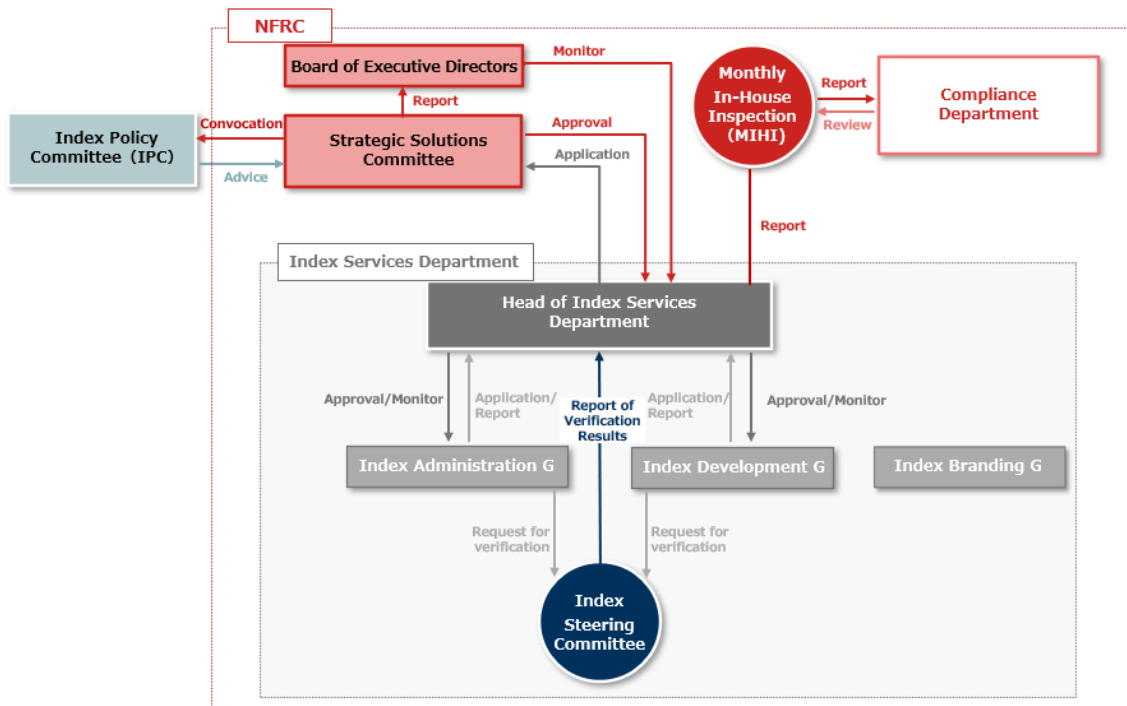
NFRC

Board of Executive Directors

Monitor

Monthly In-House Inspection (MIHI)

Report

Review

Compliance Department

Report

Index Policy Committee (IPC)

Convocation

Advice

Strategic Solutions Committee

Approval

Application

Report

Index Services Department

Head of Index Services Department

Approval/Monitor

Application/ Report

Report of Verification Results

Application/ Report

Approval/Monitor

Index Administration G

Index Development G

Index Branding G

Request for verification

Request for verification

Index Steering Committee